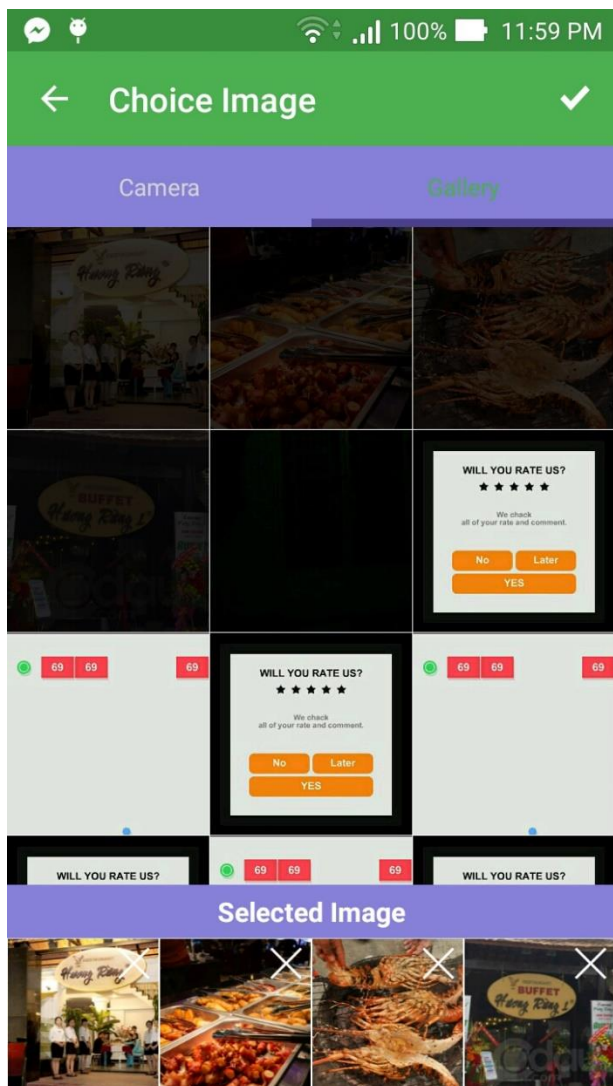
100% 11:59 PM

Choice Image

Camera

Gallery

Hương Rừng

BUFFET
Hương Rừng 1

WILL YOU RATE US?
★★★★★
We chack
all of your rate and comment.
No
Later
YES

69 69
69

WILL YOU RATE US?
★★★★★
We chack
all of your rate and comment.
No
Later
YES

69 69
69

WILL YOU RATE US?

69 69
69

WILL YOU RATE US?

Selected Image

Hương Rừng

BUFFET
Hương Rừng 1